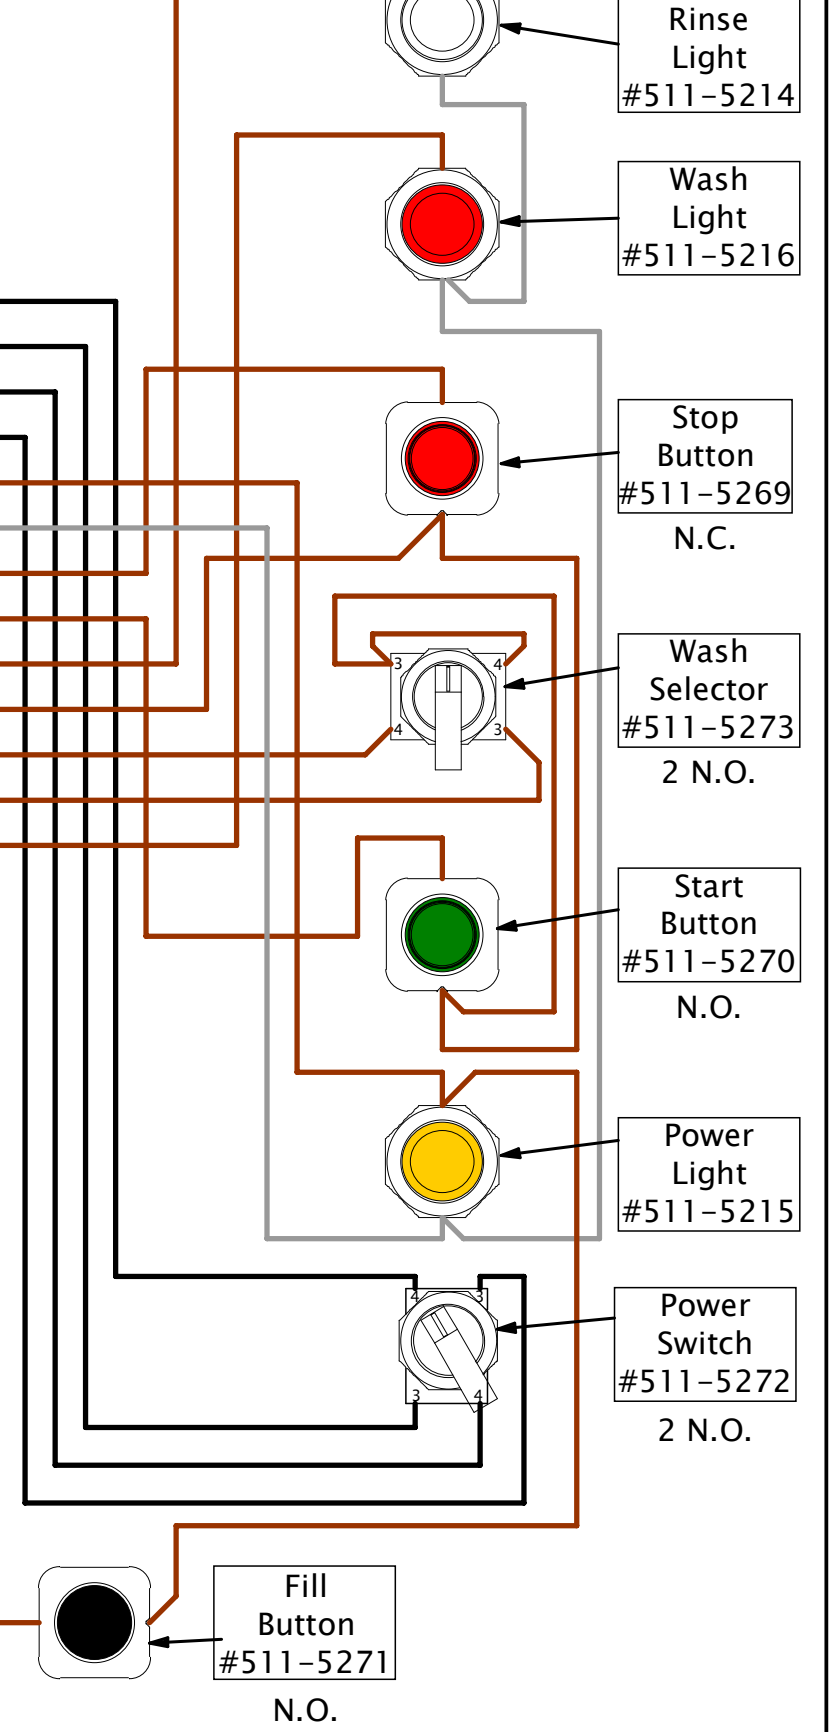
Rinse Light #511-5214

Wash Light #511-5216

Stop Button #511-5269
N.C.

3 4
4 3
Wash Selector #511-5273
2 N.O.

Start Button #511-5270
N.O.

Power Light #511-5215

4 3
3 4
Power Switch #511-5272
2 N.O.

Fill Button #511-5271
N.O.